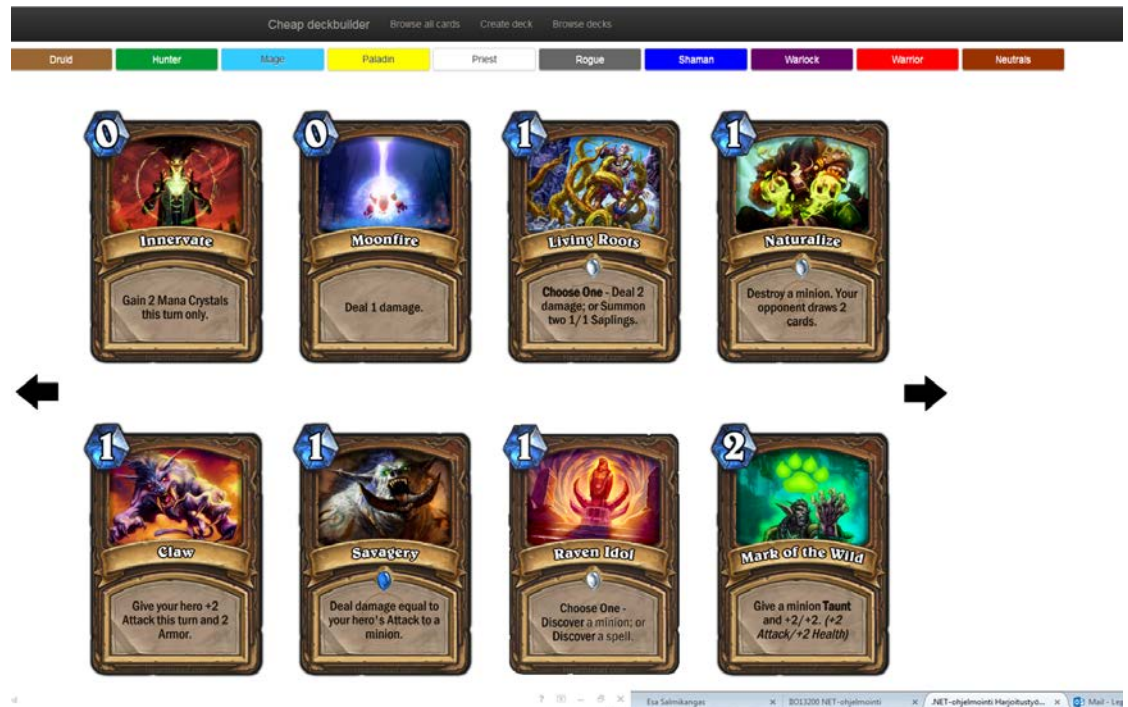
Cheap deckbuilder Browse all cards Create deck Browse decks

Druid Hunter Mage Paladin Priest Rogue Shaman Warlock Warrior Neutrals

0
Innervate
Gain 2 Mana Crystals this turn only.

0
Moonfire
Deal 1 damage.

1
Living Roots
Choose One - Deal 2 damage; or Summon two 1/1 Saplings.

1
Naturalize
Destroy a minion. Your opponent draws 2 cards.

1
Claw
Give your hero +2 Attack this turn and 2 Armor.

1
Savagery
Deal damage equal to your hero's Attack to a minion.

1
Raven Idol
Choose One - Discover a minion; or Discover a spell.

2
Mark of the Wild
Give a minion Taunt and +2/+2. (+2 Attack/+2 Health)

Esa Salmikangas | BO13200 NET-ohjelmointi | .NET-ohjelmointi Harjoitustyö... | Mail - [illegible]